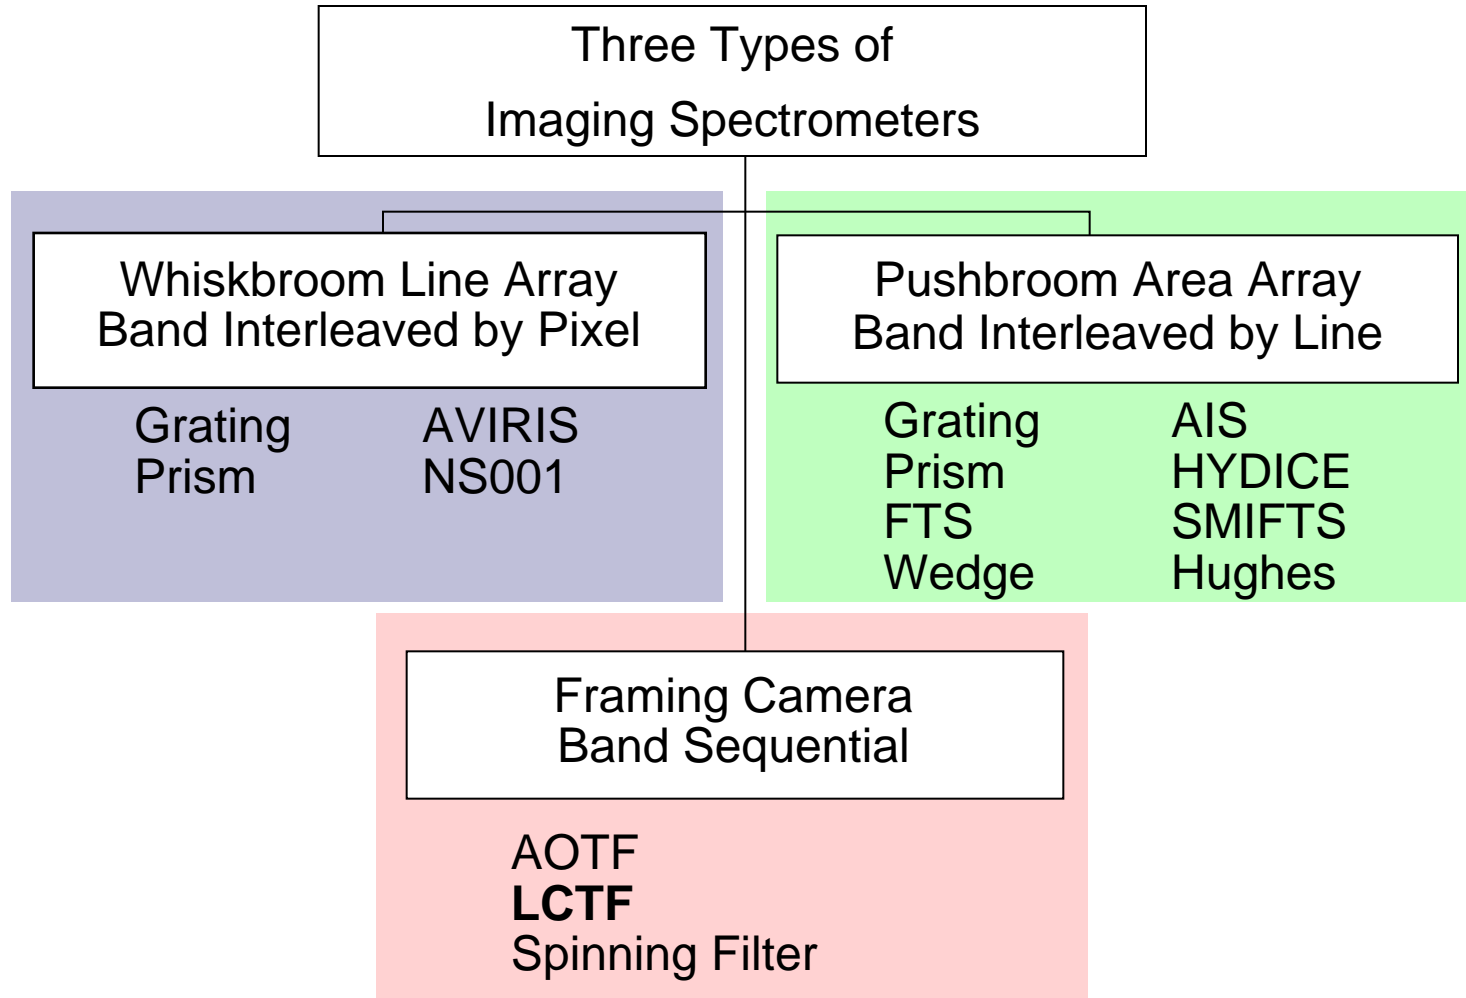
Three Types of
Imaging Spectrometers

Whiskbroom Line Array
Band Interleaved by Pixel

Grating
Prism

AVIRIS
NS001

Pushbroom Area Array
Band Interleaved by Line

Grating
Prism
FTS
Wedge

AIS
HYDICE
SMIFTS
Hughes

Framing Camera
Band Sequential

AOTF
**LCTF**
Spinning Filter